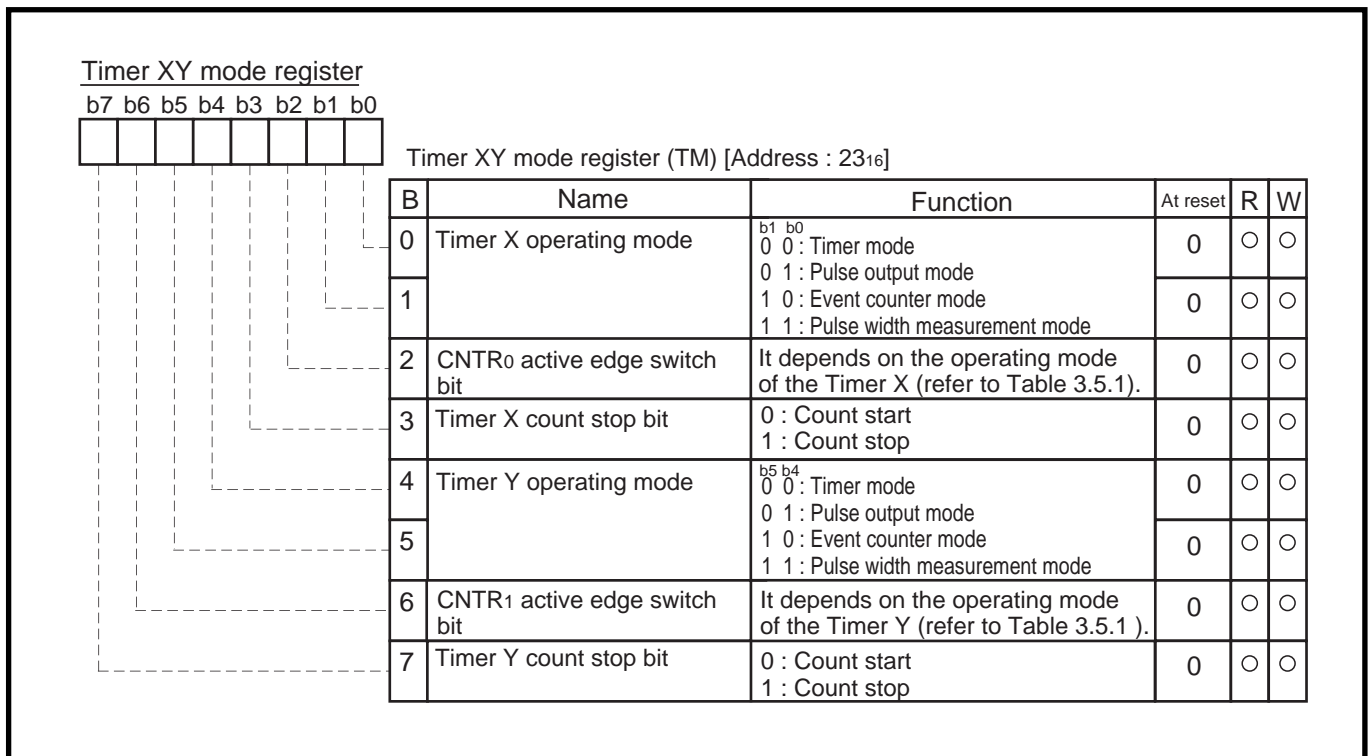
Timer XY mode register
b7 b6 b5 b4 b3 b2 b1 b0

Timer XY mode register (TM) [Address : $23_{16}$]

| B | Name | Function | At reset | R | W |
|---|---|---|---|---|---|
| 0 | Timer X operating mode | b1 b0<br>0 0 : Timer mode<br>0 1 : Pulse output mode | 0 | ○ | ○ |
| 1 | | 1 0 : Event counter mode<br>1 1 : Pulse width measurement mode | 0 | ○ | ○ |
| 2 | CNTR$_0$ active edge switch bit | It depends on the operating mode of the Timer X (refer to Table 3.5.1). | 0 | ○ | ○ |
| 3 | Timer X count stop bit | 0 : Count start<br>1 : Count stop | 0 | ○ | ○ |
| 4 | Timer Y operating mode | b5 b4<br>0 0 : Timer mode<br>0 1 : Pulse output mode | 0 | ○ | ○ |
| 5 | | 1 0 : Event counter mode<br>1 1 : Pulse width measurement mode | 0 | ○ | ○ |
| 6 | CNTR$_1$ active edge switch bit | It depends on the operating mode of the Timer Y (refer to Table 3.5.1 ). | 0 | ○ | ○ |
| 7 | Timer Y count stop bit | 0 : Count start<br>1 : Count stop | 0 | ○ | ○ |